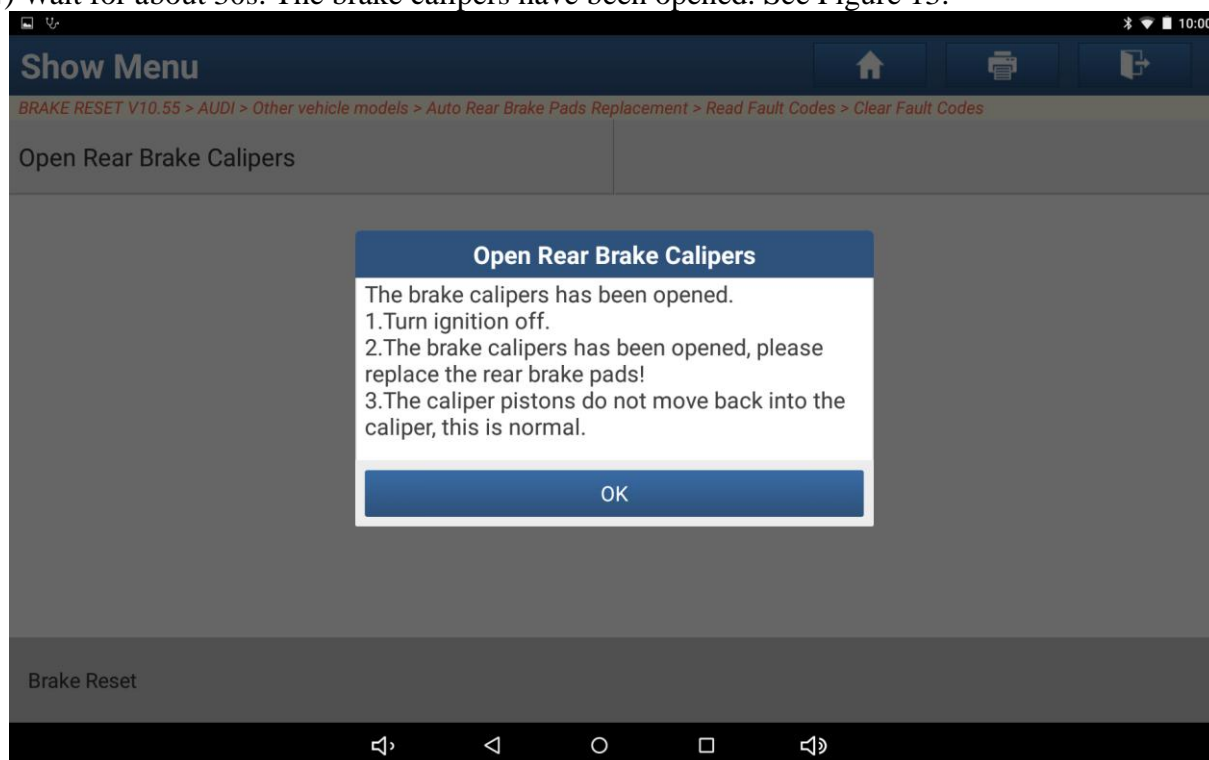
) Wait for about 30s. The brake calipers have been opened. See Figure 15.

10:00

Show Menu

BRAKE RESET V10.55 > AUDI > Other vehicle models > Auto Rear Brake Pads Replacement > Read Fault Codes > Clear Fault Codes

Open Rear Brake Calipers

Open Rear Brake Calipers

The brake calipers has been opened.
1.Turn ignition off.
2.The brake calipers has been opened, please replace the rear brake pads!
3.The caliper pistons do not move back into the caliper, this is normal.

OK

Brake Reset